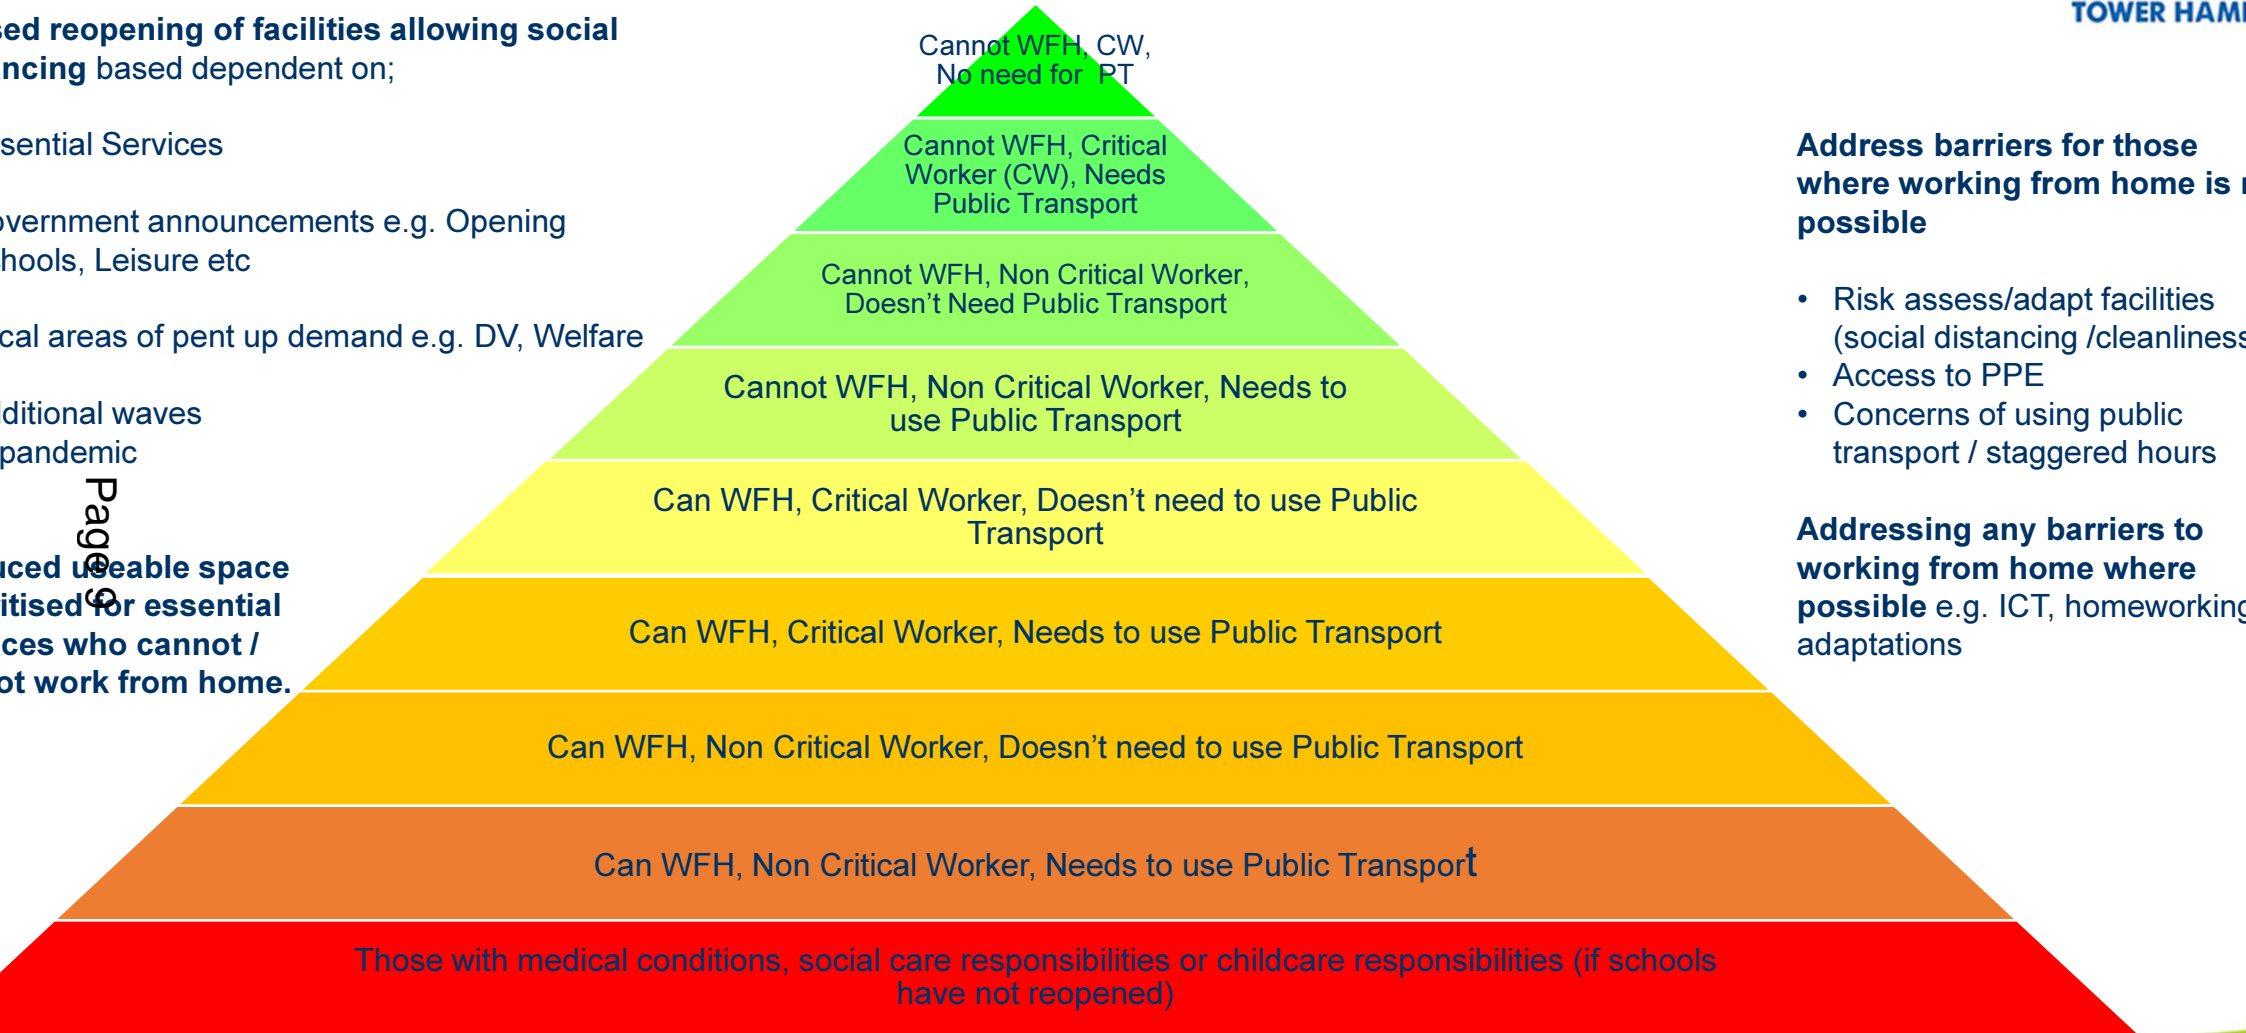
sed reopening of facilities allowing social ncing based dependent on;

sential Services

overnment announcements e.g. Opening hools, Leisure etc

cal areas of pent up demand e.g. DV, Welfare

ditional waves pandemic

Page 9

uced useable space itised for essential ces who cannot / ot work from home.

Cannot WFH, CW, No need for PT

Cannot WFH, Critical Worker (CW), Needs Public Transport

Cannot WFH, Non Critical Worker, Doesn't Need Public Transport

Cannot WFH, Non Critical Worker, Needs to use Public Transport

Can WFH, Critical Worker, Doesn't need to use Public Transport

Can WFH, Critical Worker, Needs to use Public Transport

Can WFH, Non Critical Worker, Doesn't need to use Public Transport

Can WFH, Non Critical Worker, Needs to use Public Transport

Those with medical conditions, social care responsibilities or childcare responsibilities (if schools have not reopened)

TOWER HAMI

Address barriers for those where working from home is possible

• Risk assess/adapt facilities (social distancing /cleanliness
• Access to PPE
• Concerns of using public transport / staggered hours

Addressing any barriers to working from home where possible e.g. ICT, homeworking adaptations